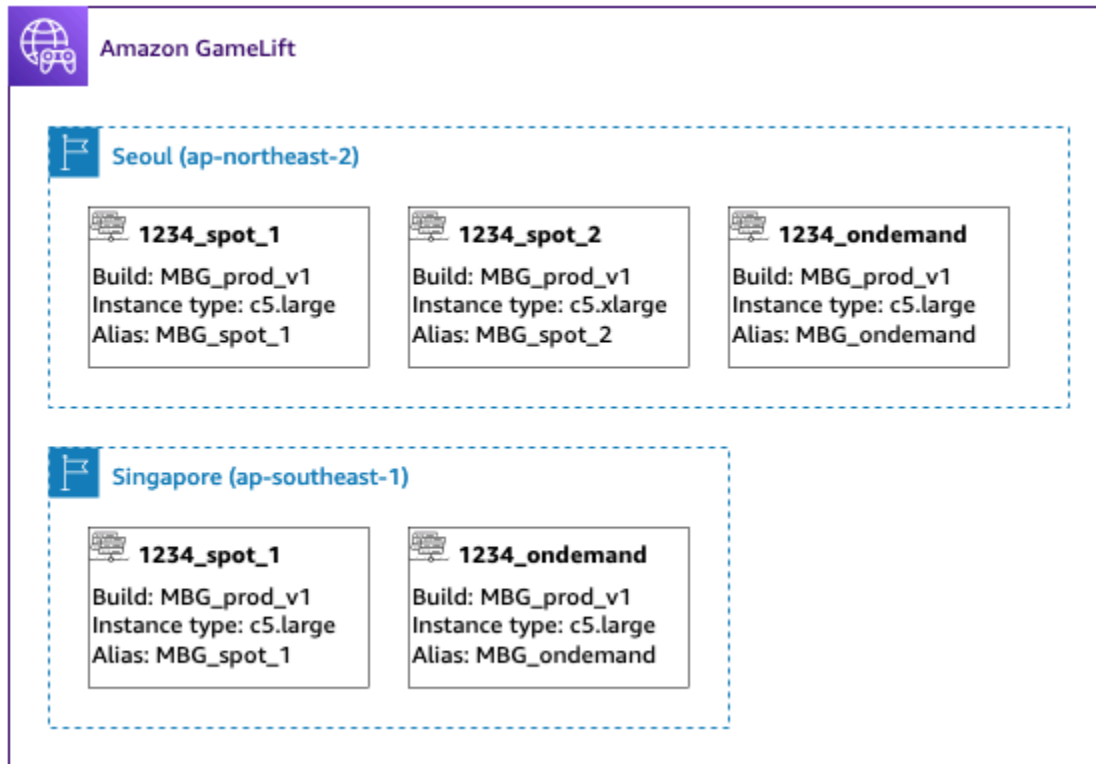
Amazon GameLift

Seoul (ap-northeast-2)

1234_spot_1
Build: MBG_prod_v1
Instance type: c5.large
Alias: MBG_spot_1

1234_spot_2
Build: MBG_prod_v1
Instance type: c5.xlarge
Alias: MBG_spot_2

1234_ondemand
Build: MBG_prod_v1
Instance type: c5.large
Alias: MBG_ondemand

Singapore (ap-southeast-1)

1234_spot_1
Build: MBG_prod_v1
Instance type: c5.large
Alias: MBG_spot_1

1234_ondemand
Build: MBG_prod_v1
Instance type: c5.large
Alias: MBG_ondemand